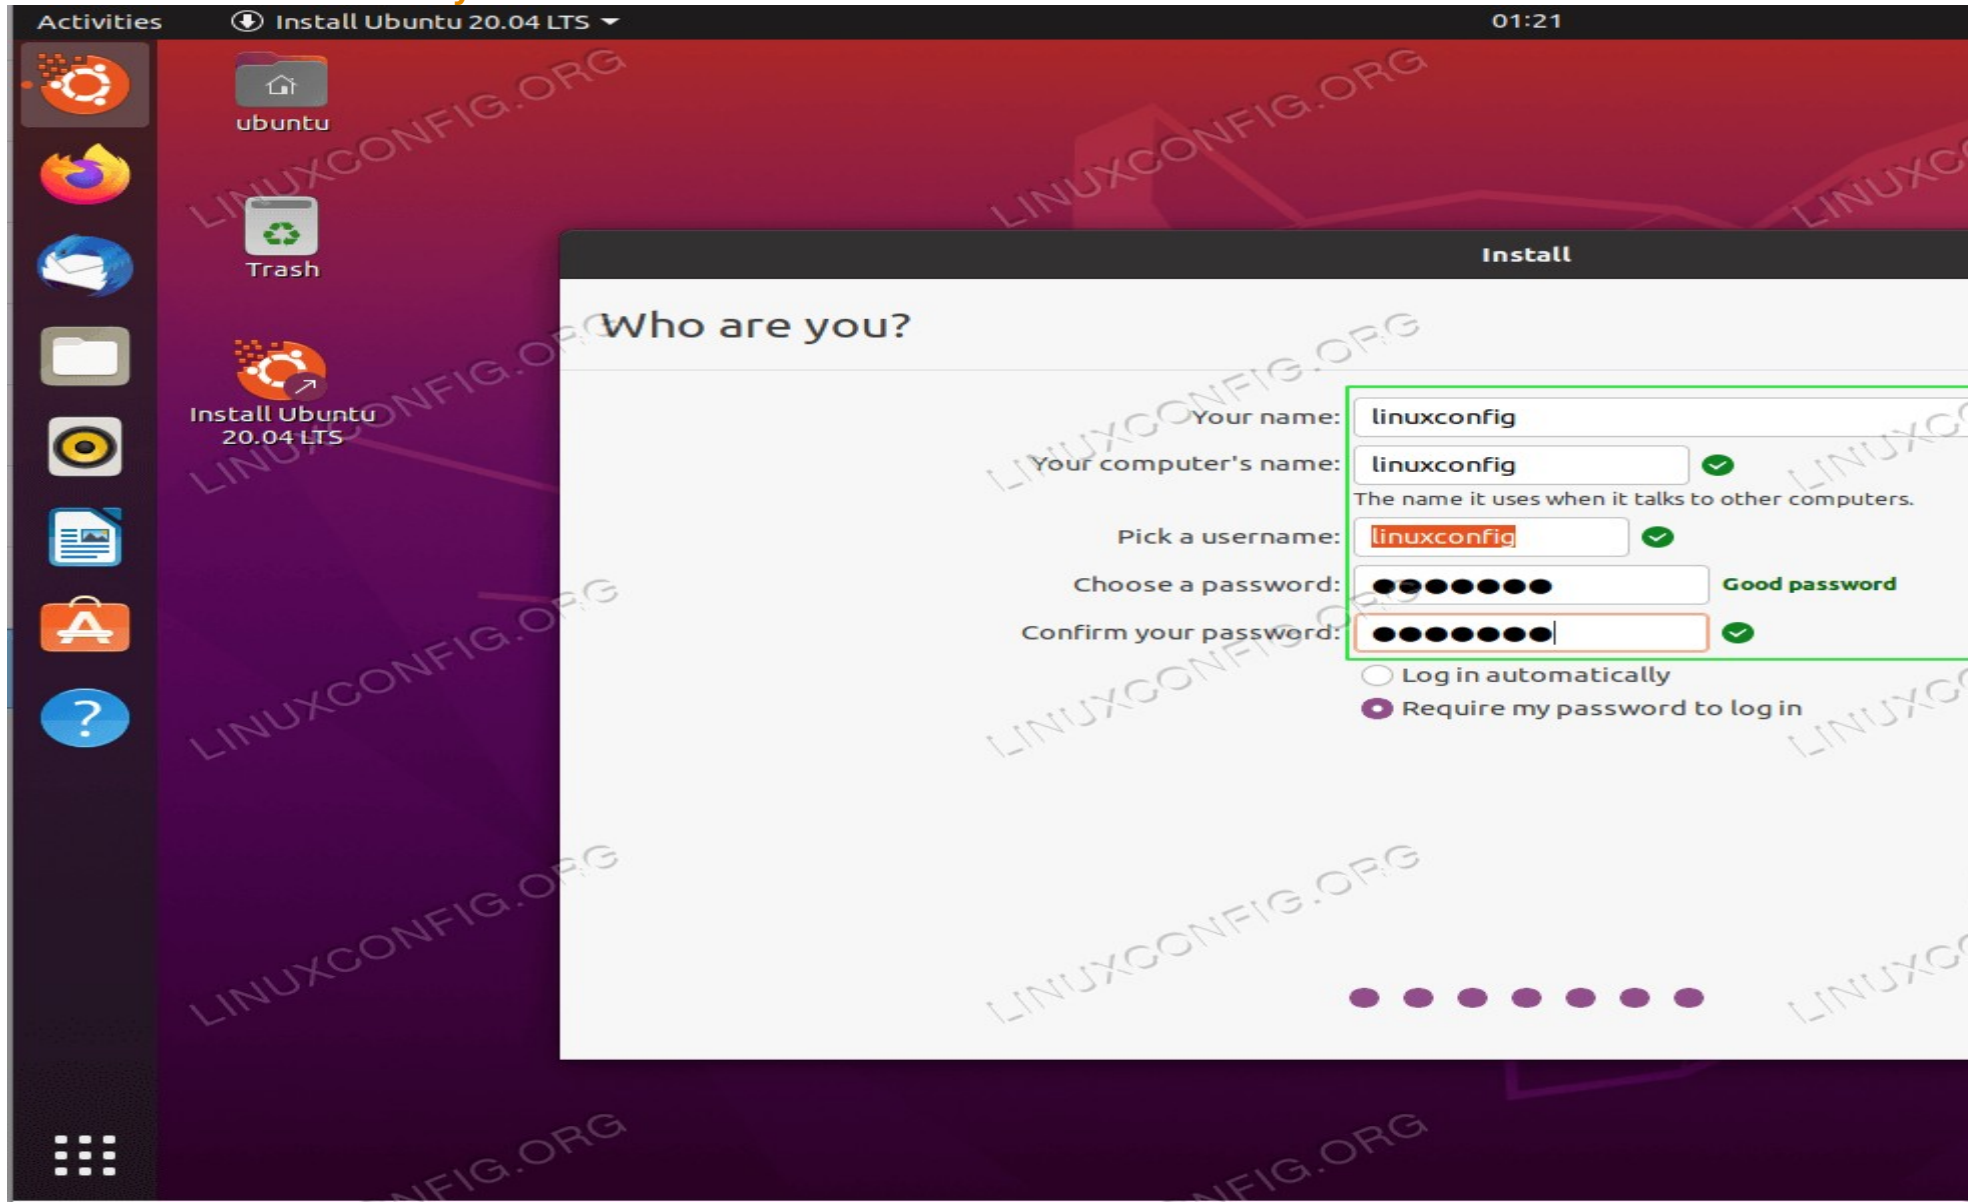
Activities Install Ubuntu 20.04 LTS 01:21

ubuntu

Trash

Install Ubuntu 20.04 LTS

Install

Who are you?

Your name: linuxconfig

Your computer's name: linuxconfig

The name it uses when it talks to other computers.

Pick a username: linuxconfig

Choose a password: ●●●●●●●● Good password

Confirm your password: ●●●●●●●●

Log in automatically

Require my password to log in

LINUXCONFIG.ORG